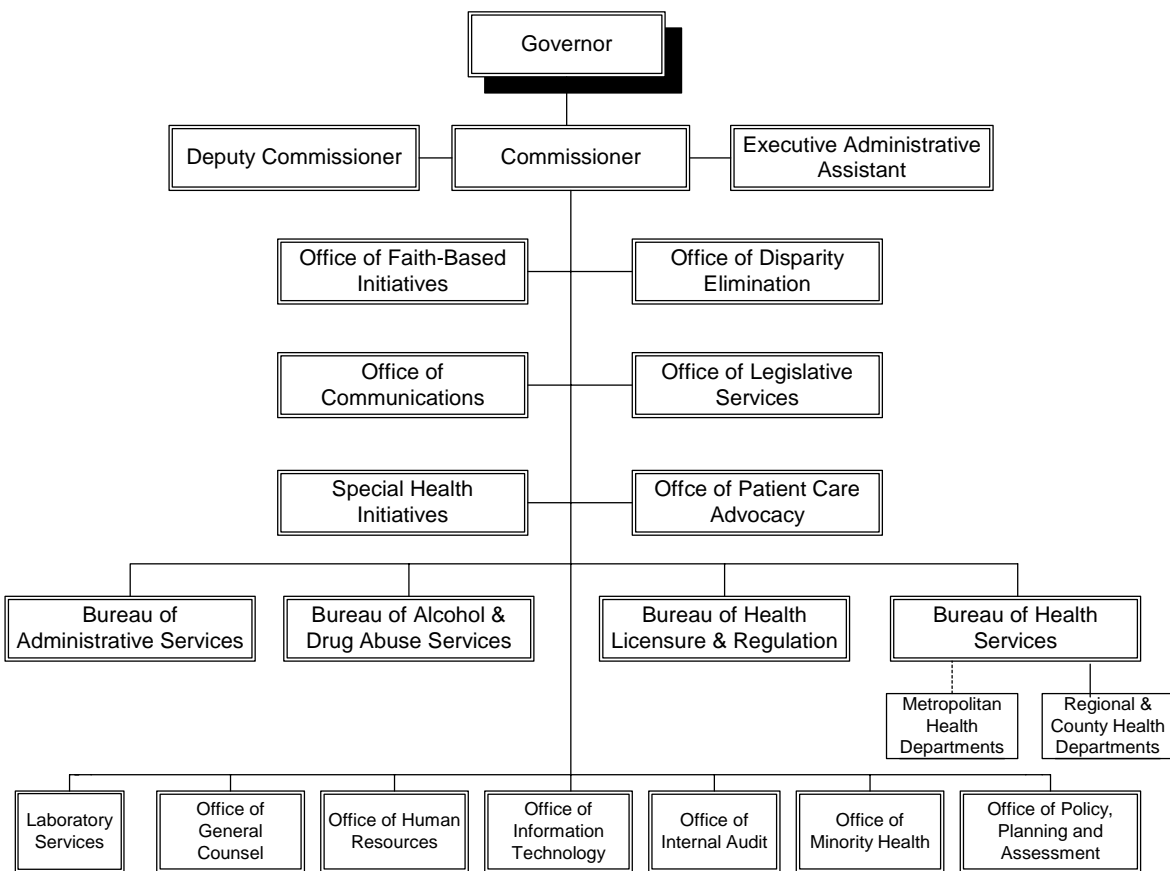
Governor

Deputy Commissioner

Commissioner

Executive Administrative Assistant

Office of Faith-Based Initiatives

Office of Disparity Elimination

Office of Communications

Office of Legislative Services

Special Health Initiatives

Offce of Patient Care Advocacy

Bureau of Administrative Services

Bureau of Alcohol & Drug Abuse Services

Bureau of Health Licensure & Regulation

Bureau of Health Services

Metropolitan Health Departments

Regional & County Health Departments

Laboratory Services

Office of General Counsel

Office of Human Resources

Office of Information Technology

Office of Internal Audit

Office of Minority Health

Office of Policy, Planning and Assessment